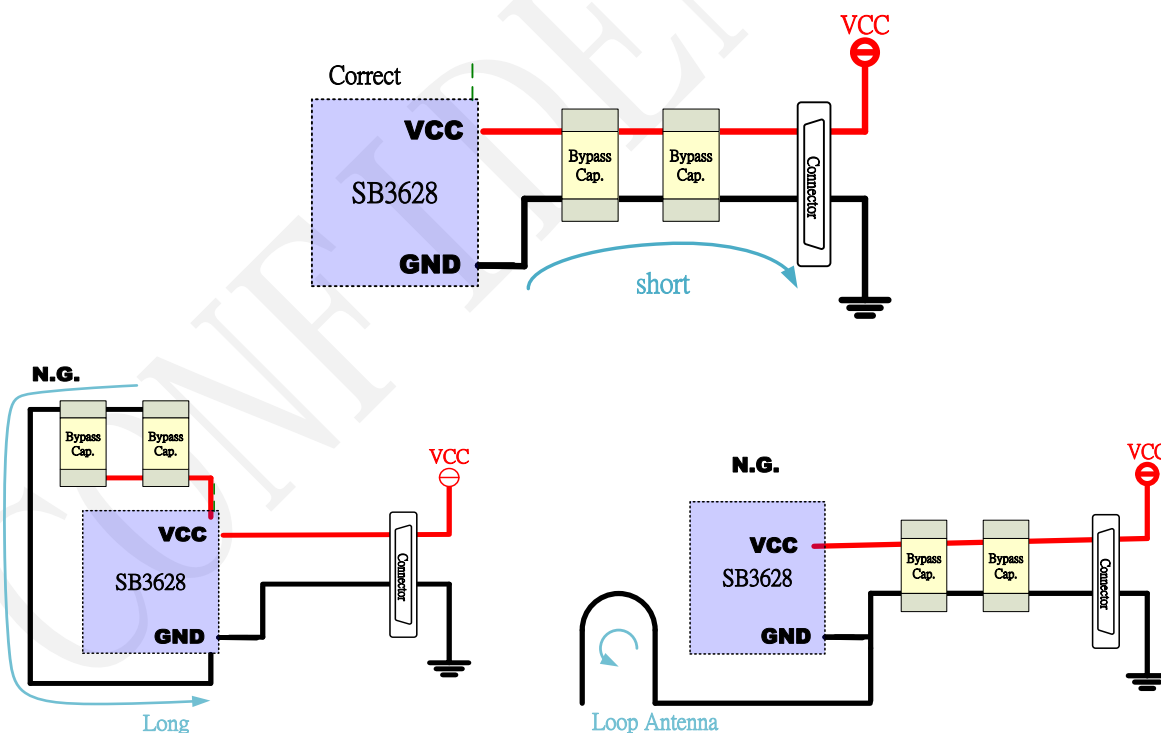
Correct

VCC

VCC

SB3628

Bypass Cap.

Bypass Cap.

Connector

GND

short

N.G.

Bypass Cap.

Bypass Cap.

VCC

VCC

SB3628

Connector

GND

Long

N.G.

VCC

VCC

SB3628

Bypass Cap.

Bypass Cap.

Connector

GND

Loop Antenna

CONFIDENTIAL